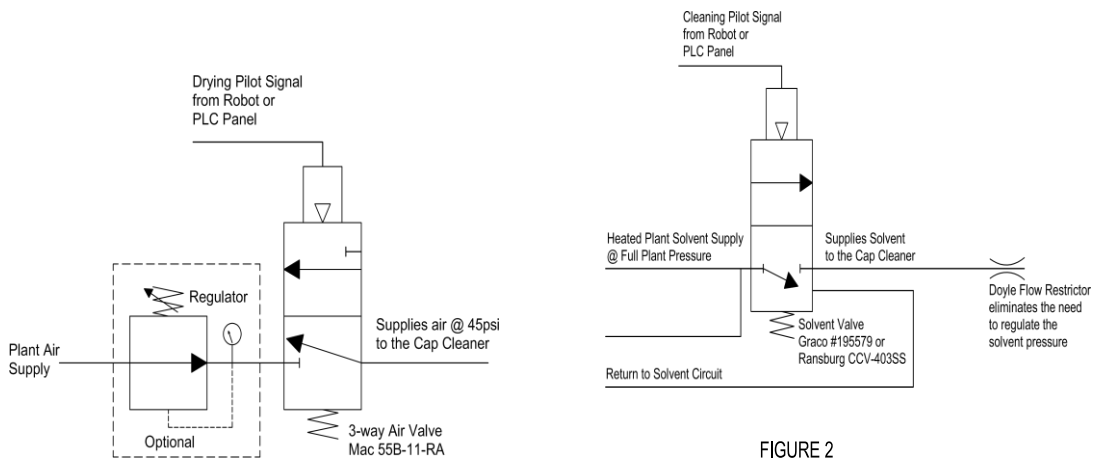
Drying Pilot Signal from Robot or PLC Panel

Regulator

Plant Air Supply

Supplies air @ 45psi to the Cap Cleaner

Optional

3-way Air Valve Mac 55B-11-RA

Cleaning Pilot Signal from Robot or PLC Panel

Heated Plant Solvent Supply @ Full Plant Pressure

Supplies Solvent to the Cap Cleaner

Doyle Flow Restrictor eliminates the need to regulate the solvent pressure

Solvent Valve Graco #195579 or Ransburg CCV-403SS

Return to Solvent Circuit

FIGURE 2